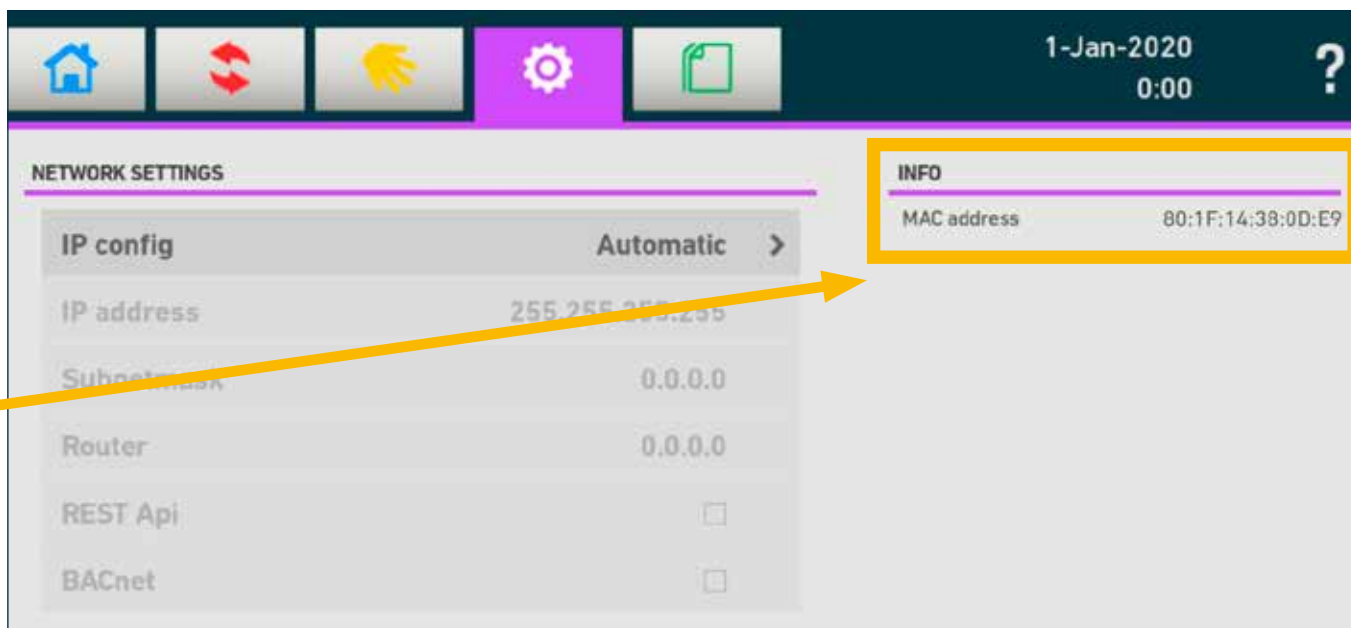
1-Jan-2020
0:00

?

NETWORK SETTINGS

| | |
|---|---|
| IP config | Automatic > |
| IP address | 255.255.2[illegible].255 |
| Subnetmask | 0.0.0.0 |
| Router | 0.0.0.0 |
| REST Api | ☐ |
| BACnet | ☐ |

INFO

MAC address 80:1F:14:38:0D:E9